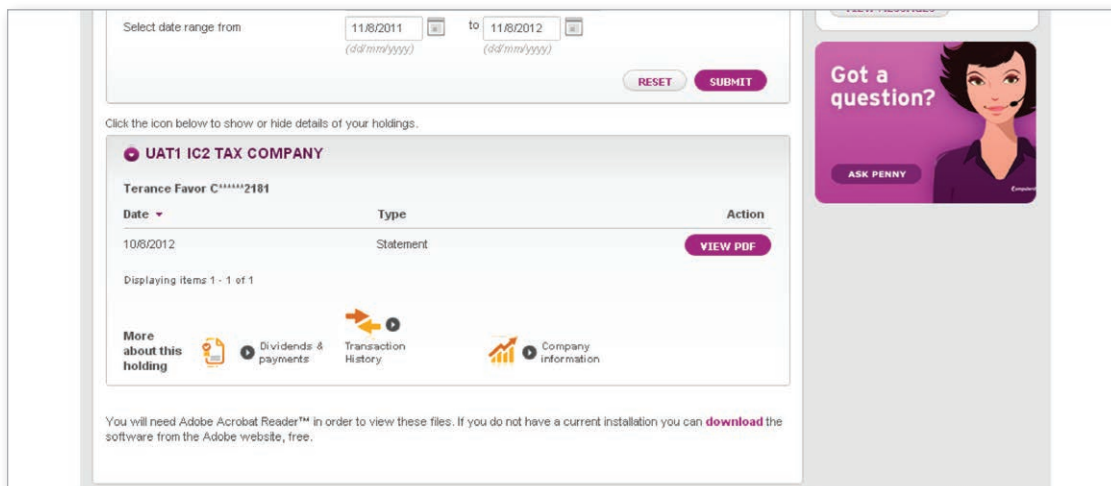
Select date range from
11/8/2011
(dd/mm/yyyy)
to 11/8/2012
(dd/mm/yyyy)

RESET SUBMIT

Click the icon below to show or hide details of your holdings.

UAT1 IC2 TAX COMPANY

Terance Favor C******2181

| Date | Type | Action |
|---|---|---|
| 10/8/2012 | Statement | VIEW PDF |

Displaying items 1 - 1 of 1

More about this holding
Dividends & payments
Transaction History
Company information

You will need Adobe Acrobat Reader™ in order to view these files. If you do not have a current installation you can download the software from the Adobe website, free.

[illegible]

Got a question?

ASK PENNY

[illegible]